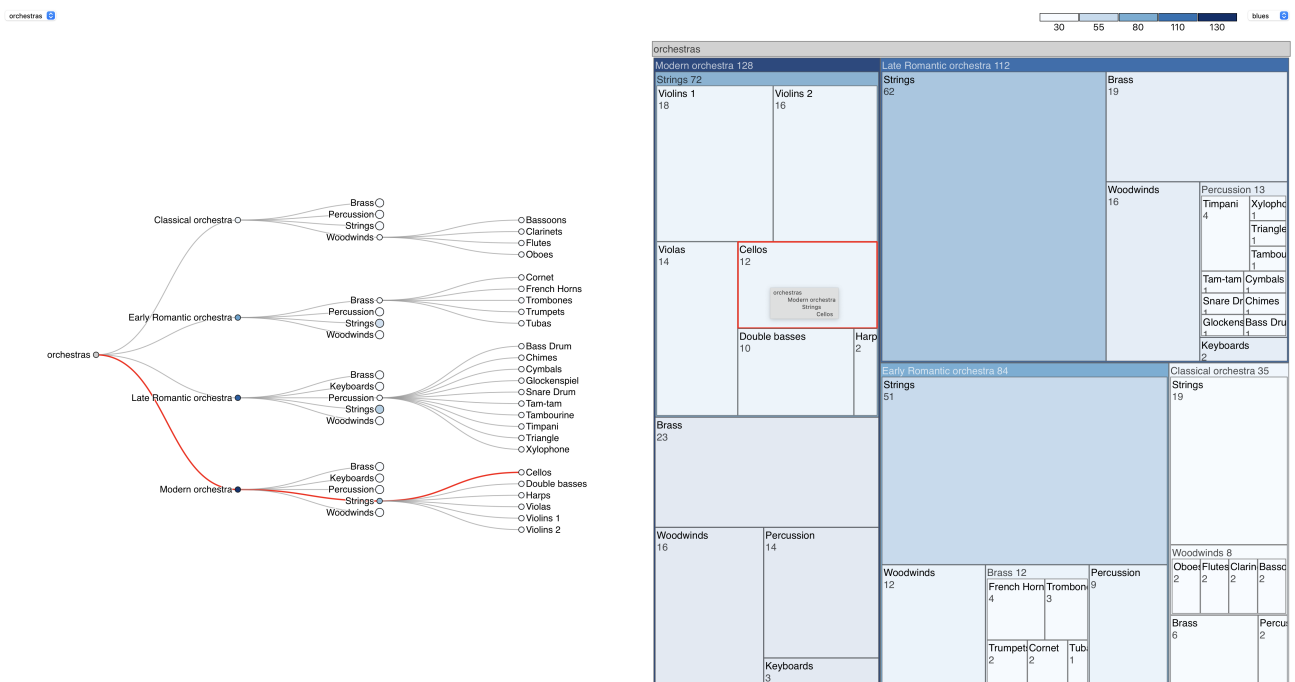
orchestras

30 55 80 110 130

blues

Classical orchestra
Brass
Percussion
Strings
Woodwinds
Bassoons
Clarinets
Flutes
Oboes

Early Romantic orchestra
Cornet
French Horns
Trombones
Trumpets
Tubas
Brass
Percussion
Strings
Woodwinds

orchestras

Late Romantic orchestra
Brass
Keyboards
Percussion
Strings
Woodwinds
Bass Drum
Chimes
Cymbals
Glockenspiel
Snare Drum
Tam-tam
Tambourine
Timpani
Triangle
Xylophone

Modern orchestra
Brass
Keyboards
Percussion
Strings
Woodwinds
Cellos
Double basses
Harps
Violas
Violins 1
Violins 2

orchestras

Modern orchestra 128
Strings 72
Violins 1
18
Violins 2
16
Violas
14
Cellos
12
orchestras
Modern orchestra
Strings
Cellos
Double basses
10
Harp
2
Brass
23
Woodwinds
16
Percussion
14
Keyboards
3

Late Romantic orchestra 112
Strings
62
Brass
19
Woodwinds
16
Percussion 13
Timpani
4
Xylopho
1
Triangle
1
Tambou
1
Tam-tam
1
Cymbals
1
Snare Dr
1
Chimes
1
Glockens
1
Bass Dru
1
Keyboards
2

Early Romantic orchestra 84
Strings
51
Woodwinds
12
Brass 12
French Horn
4
Trombone
3
Trumpet
2
Cornet
2
Tuba
1
Percussion
9

Classical orchestra 35
Strings
19
Woodwinds 8
Oboes
2
Flutes
2
Clarin
2
Basso
2
Brass
6
Percus
2